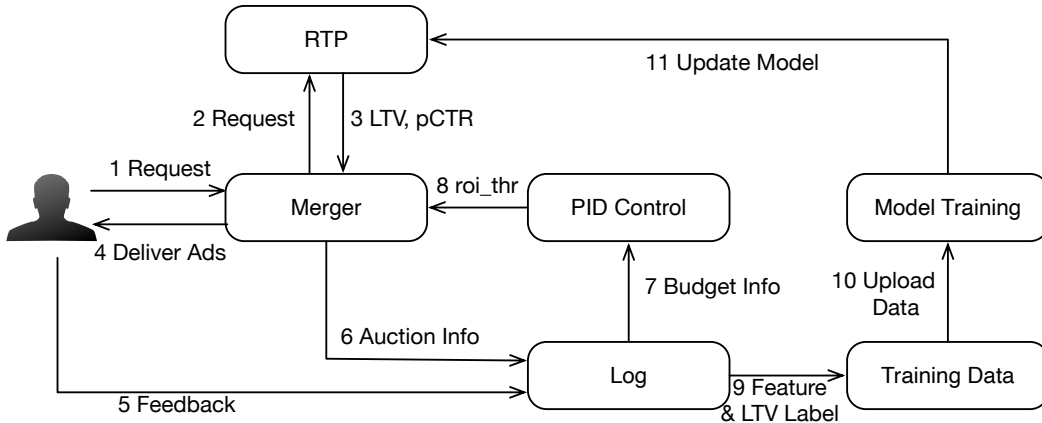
RTP

11 Update Model

2 Request

3 LTV, pCTR

1 Request

Merger

8 roi_thr

PID Control

Model Training

4 Deliver Ads

7 Budget Info

10 Upload Data

6 Auction Info

Log

9 Feature & LTV Label

Training Data

5 Feedback